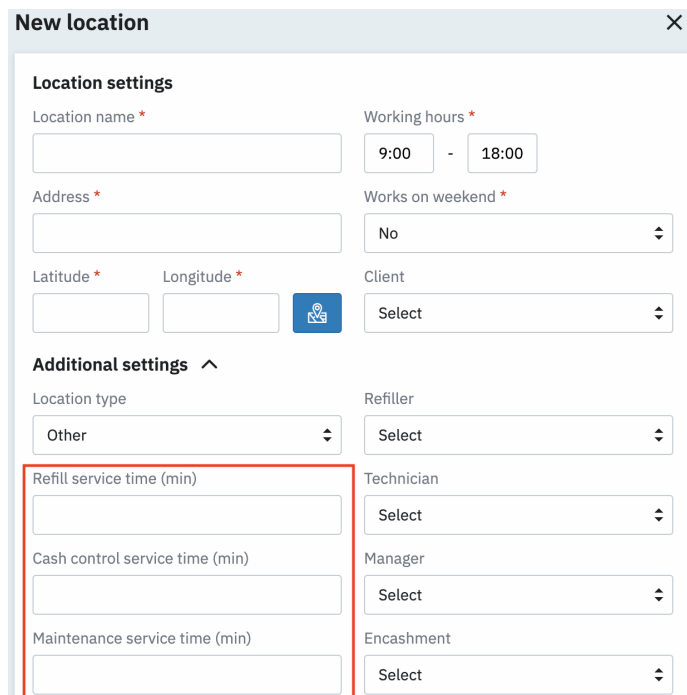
New location ×

Location settings

Location name *

Working hours *
9:00 - 18:00

Address *

Works on weekend *
No

Latitude *

Longitude *

Client
Select

Additional settings

Location type
Other

Refiller
Select

Refill service time (min)

Technician
Select

Cash control service time (min)

Manager
Select

Maintenance service time (min)

Encashment
Select